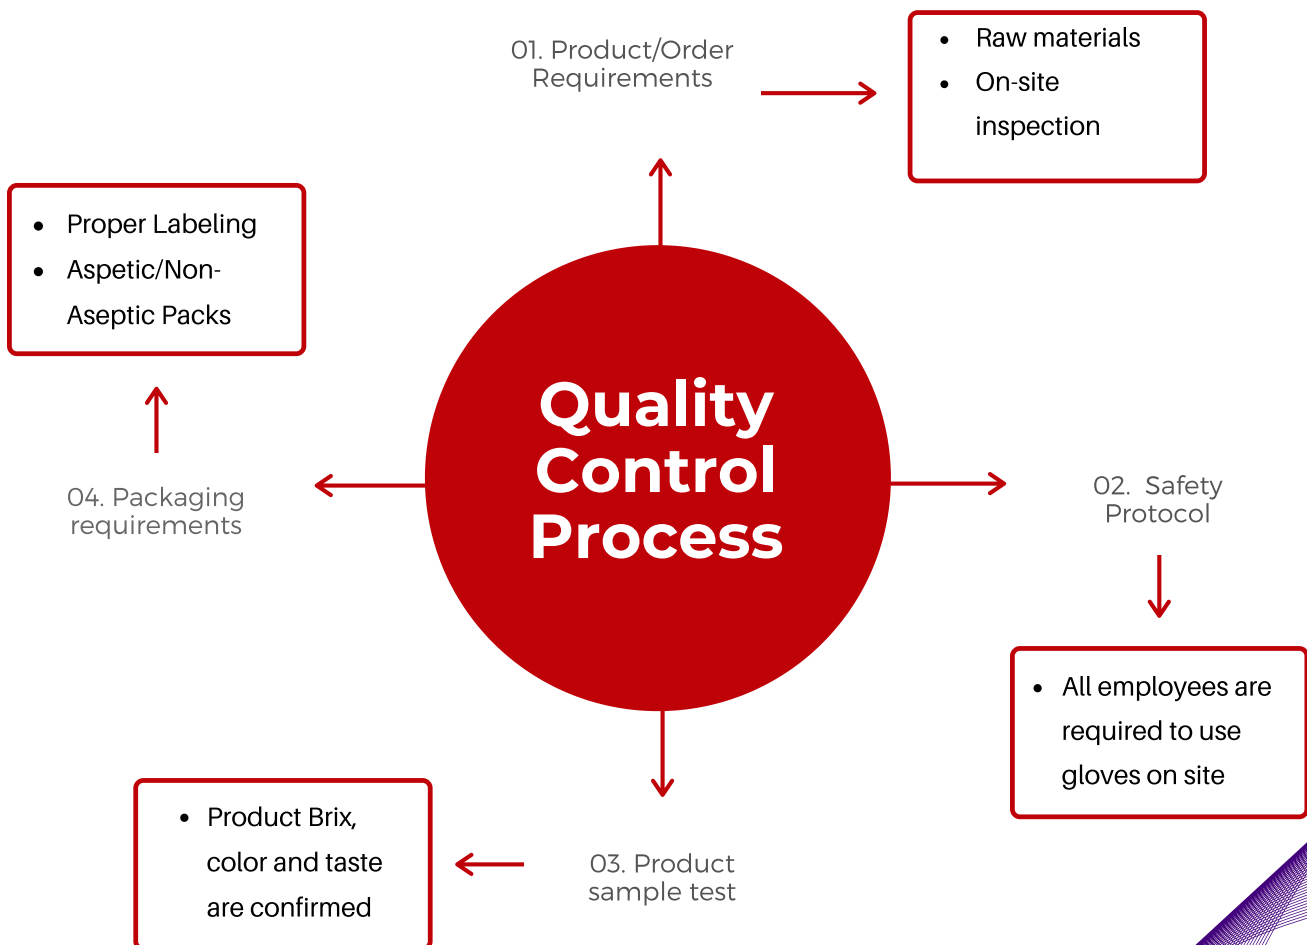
01. Product/Order Requirements

- Raw materials
- On-site inspection

- Proper Labeling
- Aspetic/Non-Aseptic Packs

Quality Control Process

04. Packaging requirements

02. Safety Protocol

- All employees are required to use gloves on site

- Product Brix, color and taste are confirmed

03. Product sample test